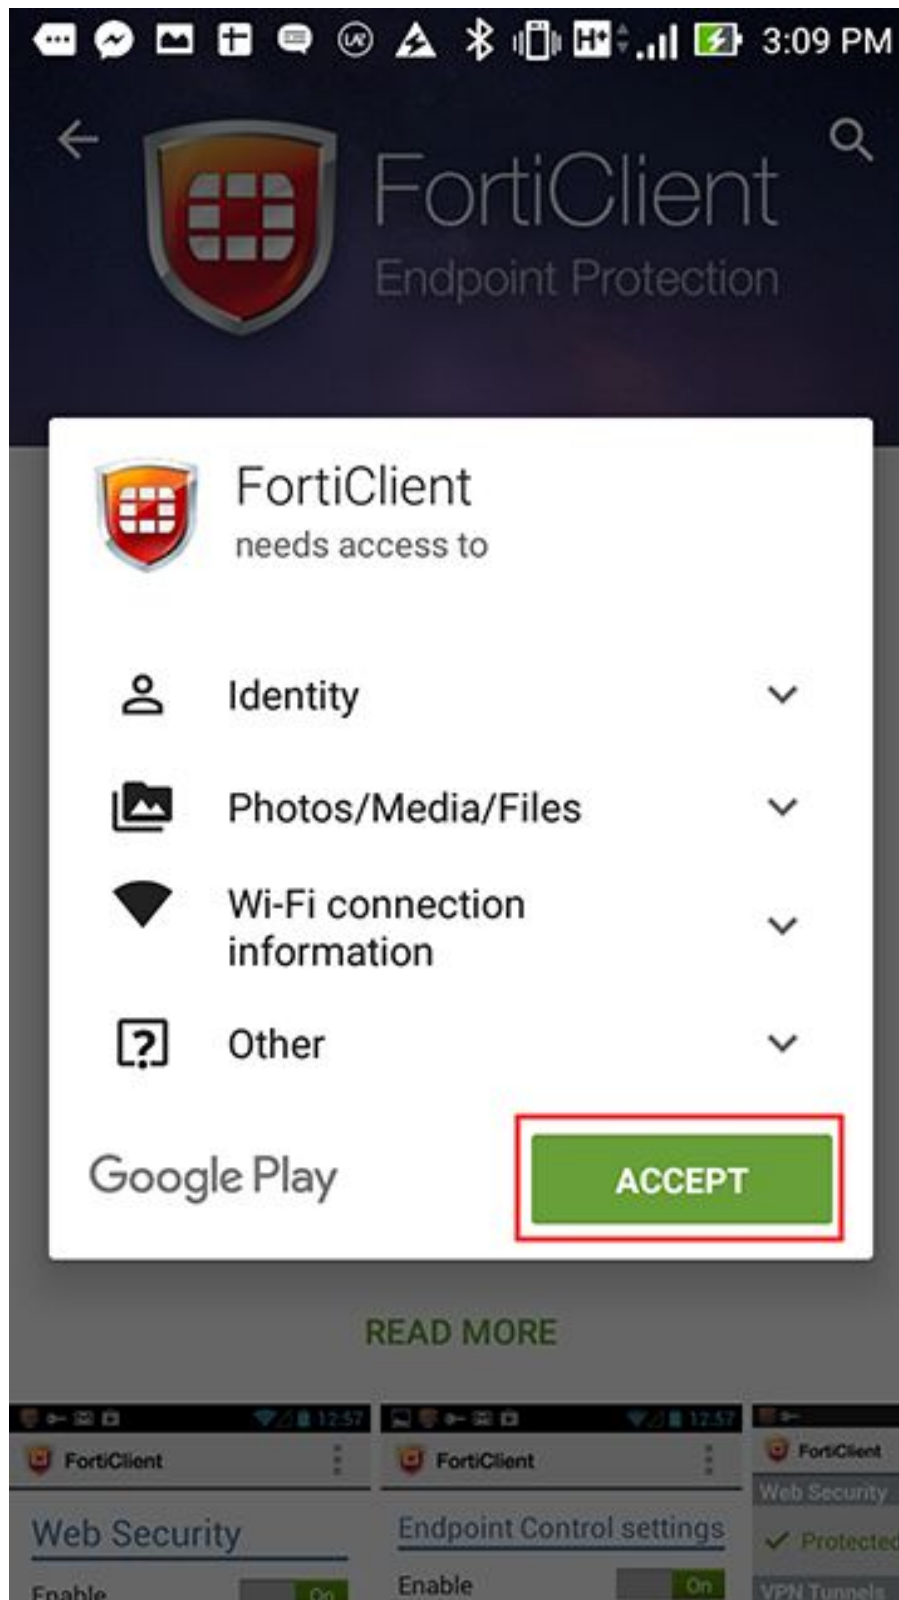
3:09 PM

FortiClient
Endpoint Protection

FortiClient
needs access to

Identity

Photos/Media/Files

Wi-Fi connection information

Other

Google Play

ACCEPT

READ MORE

12:57
FortiClient
Web Security
Enable
On

12:57
FortiClient
Endpoint Control settings
Enable
On

FortiClient
Web Security
Protected
VPN Tunnels